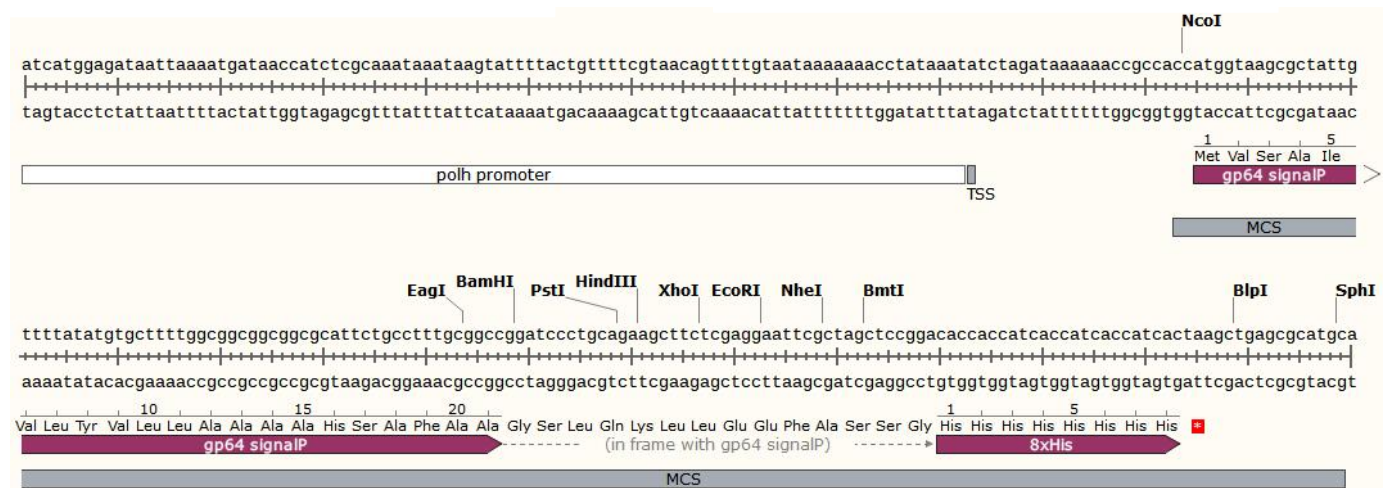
NcoI

atcatggagataattaaaatgataaccatctcgcaaataaataagtattttactgttttcgtaacagttttgtaataaaaaaacctataaatatctagataaaaaaccgccaccatggtaagcgctattg

tagtacctctattaattttactattggtagagcgtttatttattcataaaatgacaaaagcattgtcaaaacattatttttttggatatttatagatctatttttttggcggtggtaccattcgcgataac

1 5
Met Val Ser Ala Ile

polh promoter

TSS

gp64 signalP

MCS

EagI BamHI PstI HindIII XhoI EcoRI NheI BmtI BlpI SphI

ttttatatgtgcttttggcggcggcggcgcattctgcctttgcggccggatccctgcagaagcttctcgaggaattcgctagctccggacaccaccatcaccatcaccatcactaagctgagcgcatgca

aaaatatacacgaaaaccgccgccgccgcgtaagacggaaacgccggcctagggacgtcttcgaagagctccttaagcgatcgaggcctgtggtggtagtggtagtggtagtgattcgactcgcgtacgt

10 15 20
Val Leu Tyr Val Leu Leu Ala Ala Ala Ala His Ser Ala Phe Ala Ala Gly Ser Leu Gln Lys Leu Leu Glu Glu Phe Ala Ser Ser Gly His His His His His His His His

1 5

gp64 signalP

(in frame with gp64 signalP)

8xHis

MCS